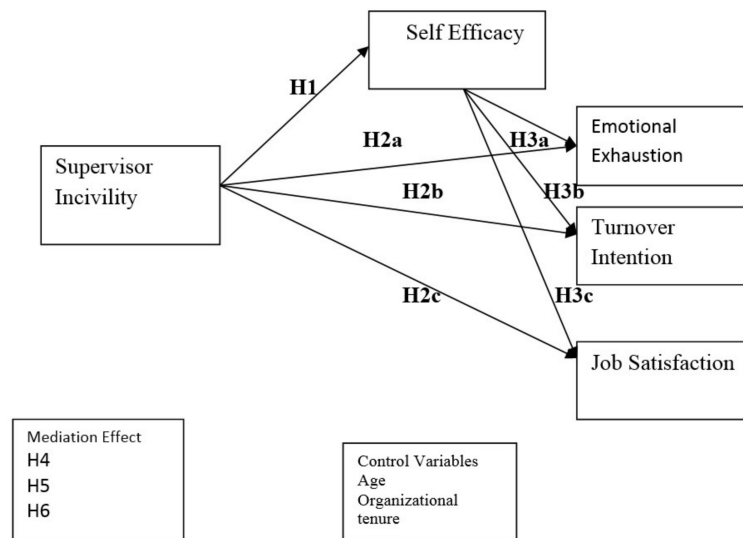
Self Efficacy

H1

Supervisor Incivility

H2a

H3a

Emotional Exhaustion

H2b

H3b

Turnover Intention

H2c

H3c

Job Satisfaction

Mediation Effect
H4
H5
H6

Control Variables
Age
Organizational tenure